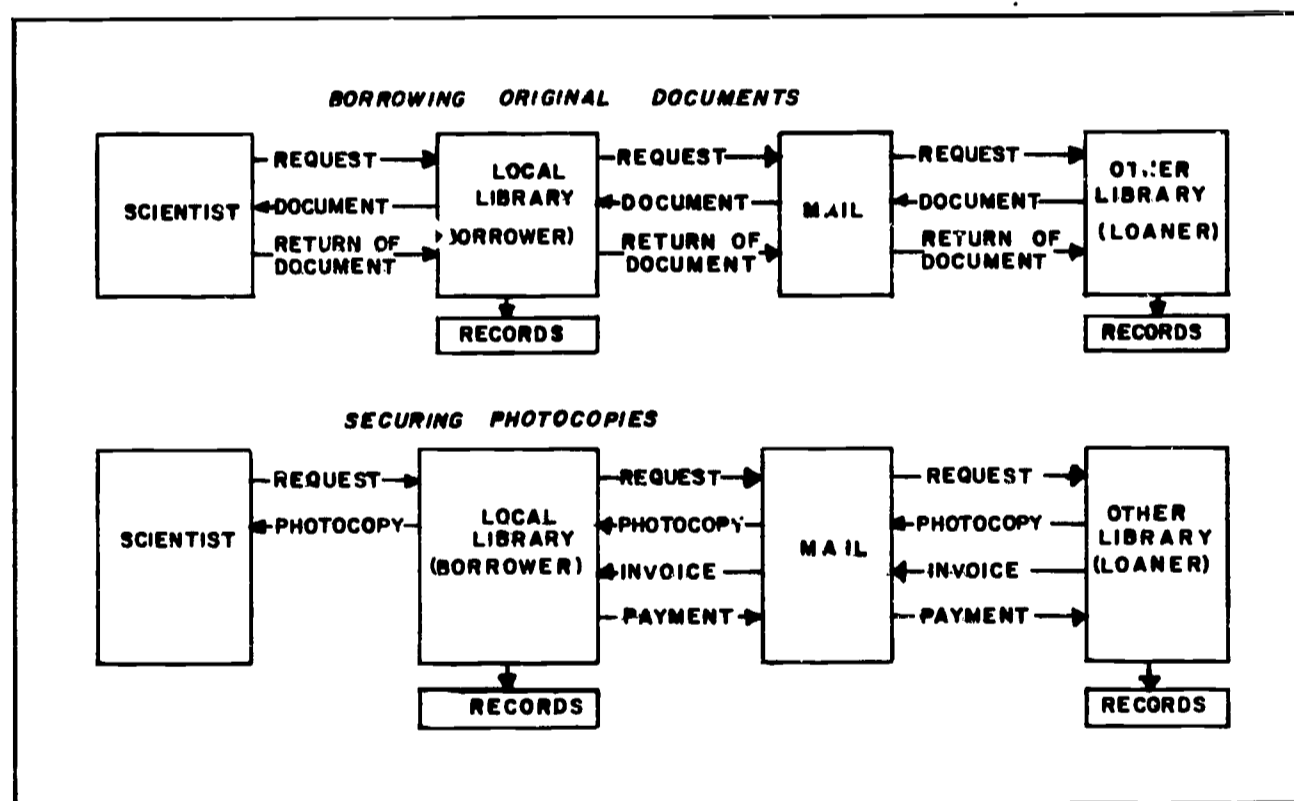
BORROWING ORIGINAL DOCUMENTS

SCIENTIST

REQUEST

DOCUMENT

RETURN OF DOCUMENT

LOCAL LIBRARY (BORROWER)

RECORDS

REQUEST

DOCUMENT

RETURN OF DOCUMENT

MAIL

REQUEST

DOCUMENT

RETURN OF DOCUMENT

OTHER LIBRARY (LOANER)

RECORDS

SECURING PHOTOCOPIES

SCIENTIST

REQUEST

PHOTOCOPY

LOCAL LIBRARY (BORROWER)

RECORDS

REQUEST

PHOTOCOPY

INVOICE

PAYMENT

MAIL

REQUEST

PHOTOCOPY

INVOICE

PAYMENT

OTHER LIBRARY (LOANER)

RECORDS